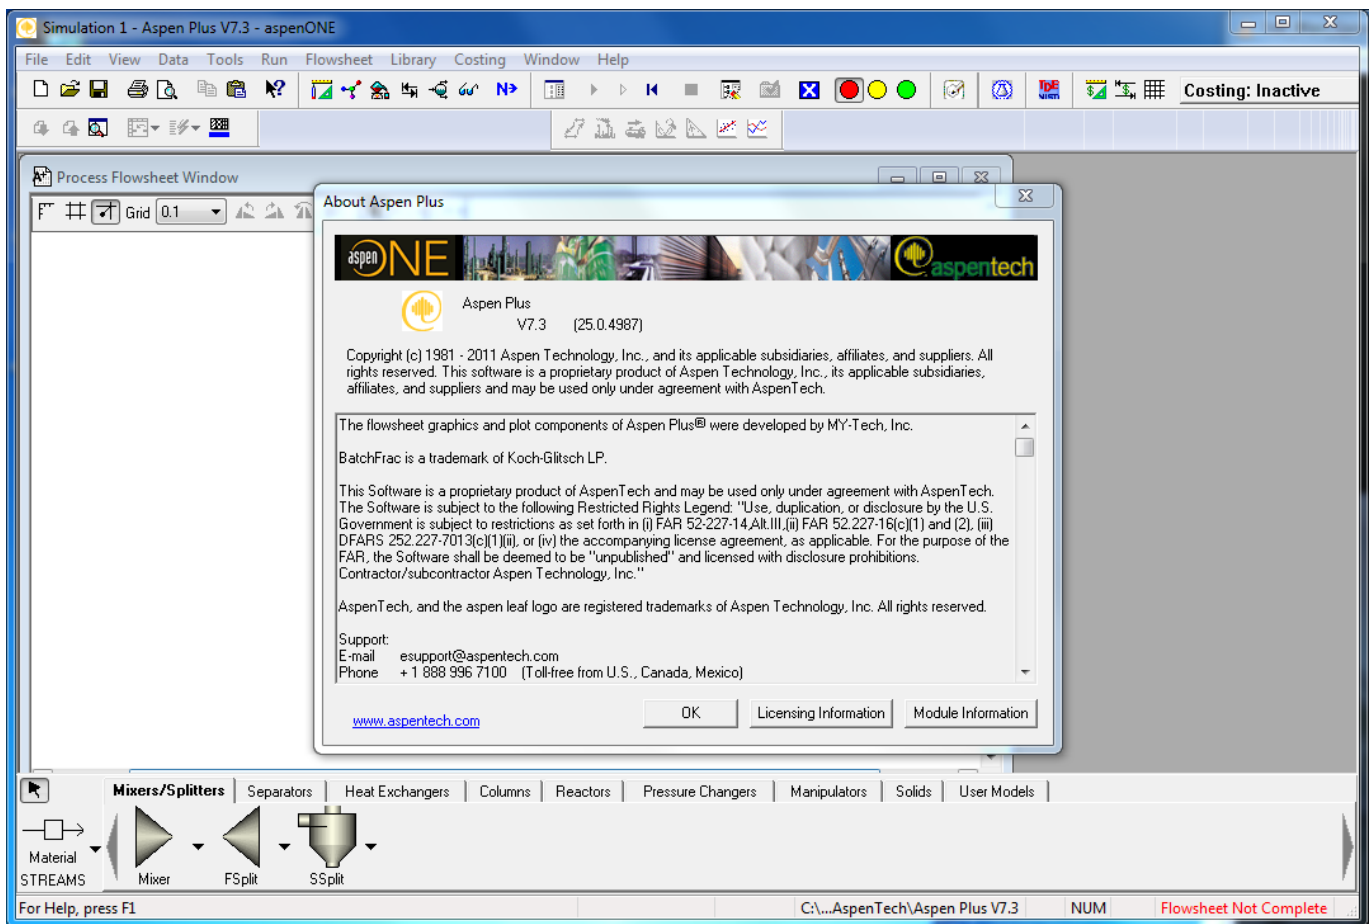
Simulation 1 - Aspen Plus V7.3 - aspenONE

File Edit View Data Tools Run Flowsheet Library Costing Window Help

N>

Costing: Inactive

Process Flowsheet Window

Grid 0.1

About Aspen Plus

aspen ONE aspentech

Aspen Plus
V7.3 (25.0.4987)

Copyright (c) 1981 - 2011 Aspen Technology, Inc., and its applicable subsidiaries, affiliates, and suppliers. All rights reserved. This software is a proprietary product of Aspen Technology, Inc., its applicable subsidiaries, affiliates, and suppliers and may be used only under agreement with AspenTech.

The flowsheet graphics and plot components of Aspen Plus® were developed by MY-Tech, Inc.

BatchFrac is a trademark of Koch-Glitsch LP.

This Software is a proprietary product of AspenTech and may be used only under agreement with AspenTech. The Software is subject to the following Restricted Rights Legend: "Use, duplication, or disclosure by the U.S. Government is subject to restrictions as set forth in (i) FAR 52-227-14,Alt.III,(ii) FAR 52.227-16(c)(1) and (2), (iii) DFARS 252.227-7013(c)(1)(ii), or (iv) the accompanying license agreement, as applicable. For the purpose of the FAR, the Software shall be deemed to be "unpublished" and licensed with disclosure prohibitions. Contractor/subcontractor Aspen Technology, Inc."

AspenTech, and the aspen leaf logo are registered trademarks of Aspen Technology, Inc. All rights reserved.

Support:
E-mail esupport@aspentech.com
Phone + 1 888 996 7100 (Toll-free from U.S., Canada, Mexico)

www.aspentech.com

OK Licensing Information Module Information

Mixers/Splitters Separators Heat Exchangers Columns Reactors Pressure Changers Manipulators Solids User Models

Material STREAMS Mixer FSplit SSplit

For Help, press F1 C:\...AspenTech\Aspen Plus V7.3 NUM Flowsheet Not Complete